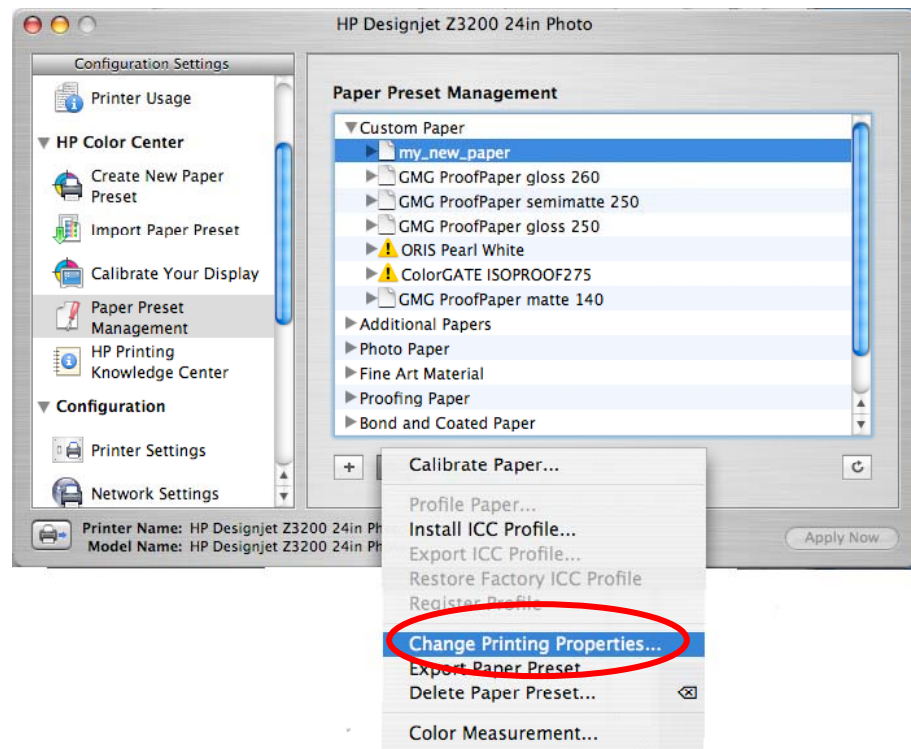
HP Designjet Z3200 24in Photo

Configuration Settings

Printer Usage

HP Color Center

Create New Paper Preset

Import Paper Preset

Calibrate Your Display

Paper Preset Management

HP Printing Knowledge Center

Configuration

Printer Settings

Network Settings

Paper Preset Management

Custom Paper
my_new_paper
GMG ProofPaper gloss 260
GMG ProofPaper semimatte 250
GMG ProofPaper gloss 250
ORIS Pearl White
ColorGATE ISOPROOF275
GMG ProofPaper matte 140
Additional Papers
Photo Paper
Fine Art Material
Proofing Paper
Bond and Coated Paper

+

Calibrate Paper...
Profile Paper...
Install ICC Profile...
Export ICC Profile...
Restore Factory ICC Profile
Register Profile
Change Printing Properties...
Export Paper Preset
Delete Paper Preset...
Color Measurement...

Printer Name: HP Designjet Z3200 24in Pho
Model Name: HP Designjet Z3200 24in Ph

Apply Now